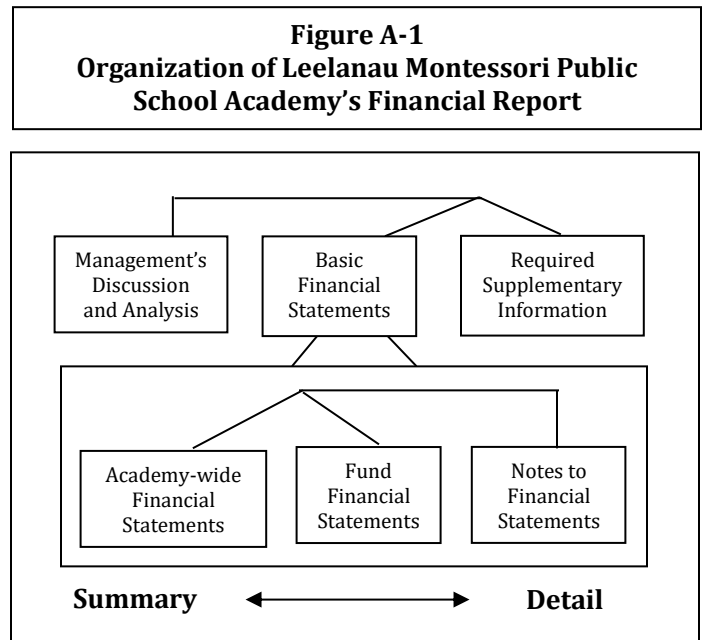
**Figure A-1**
**Organization of Leelanau Montessori Public School Academy's Financial Report**

Management's Discussion and Analysis

Basic Financial Statements

Required Supplementary Information

Academy-wide Financial Statements

Fund Financial Statements

Notes to Financial Statements

**Summary** ◄──► **Detail**